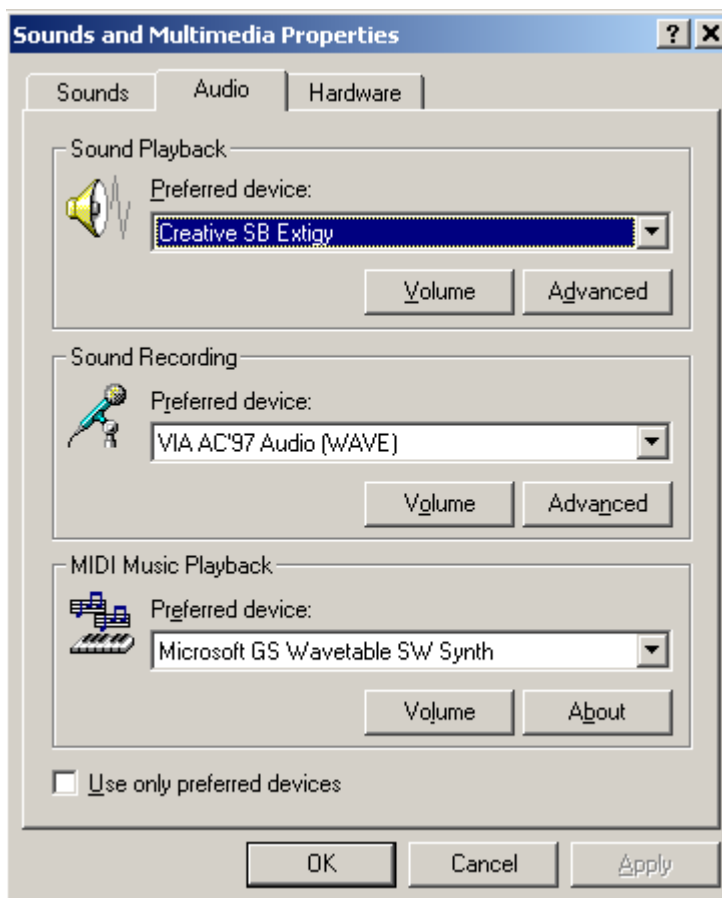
Sounds and Multimedia Properties

? X

Sounds | Audio | Hardware

Sound Playback

Preferred device:

Creative SB Extigy

Volume | Advanced

Sound Recording

Preferred device:

VIA AC'97 Audio (WAVE)

Volume | Advanced

MIDI Music Playback

Preferred device:

Microsoft GS Wavetable SW Synth

Volume | About

Use only preferred devices

OK | Cancel | Apply